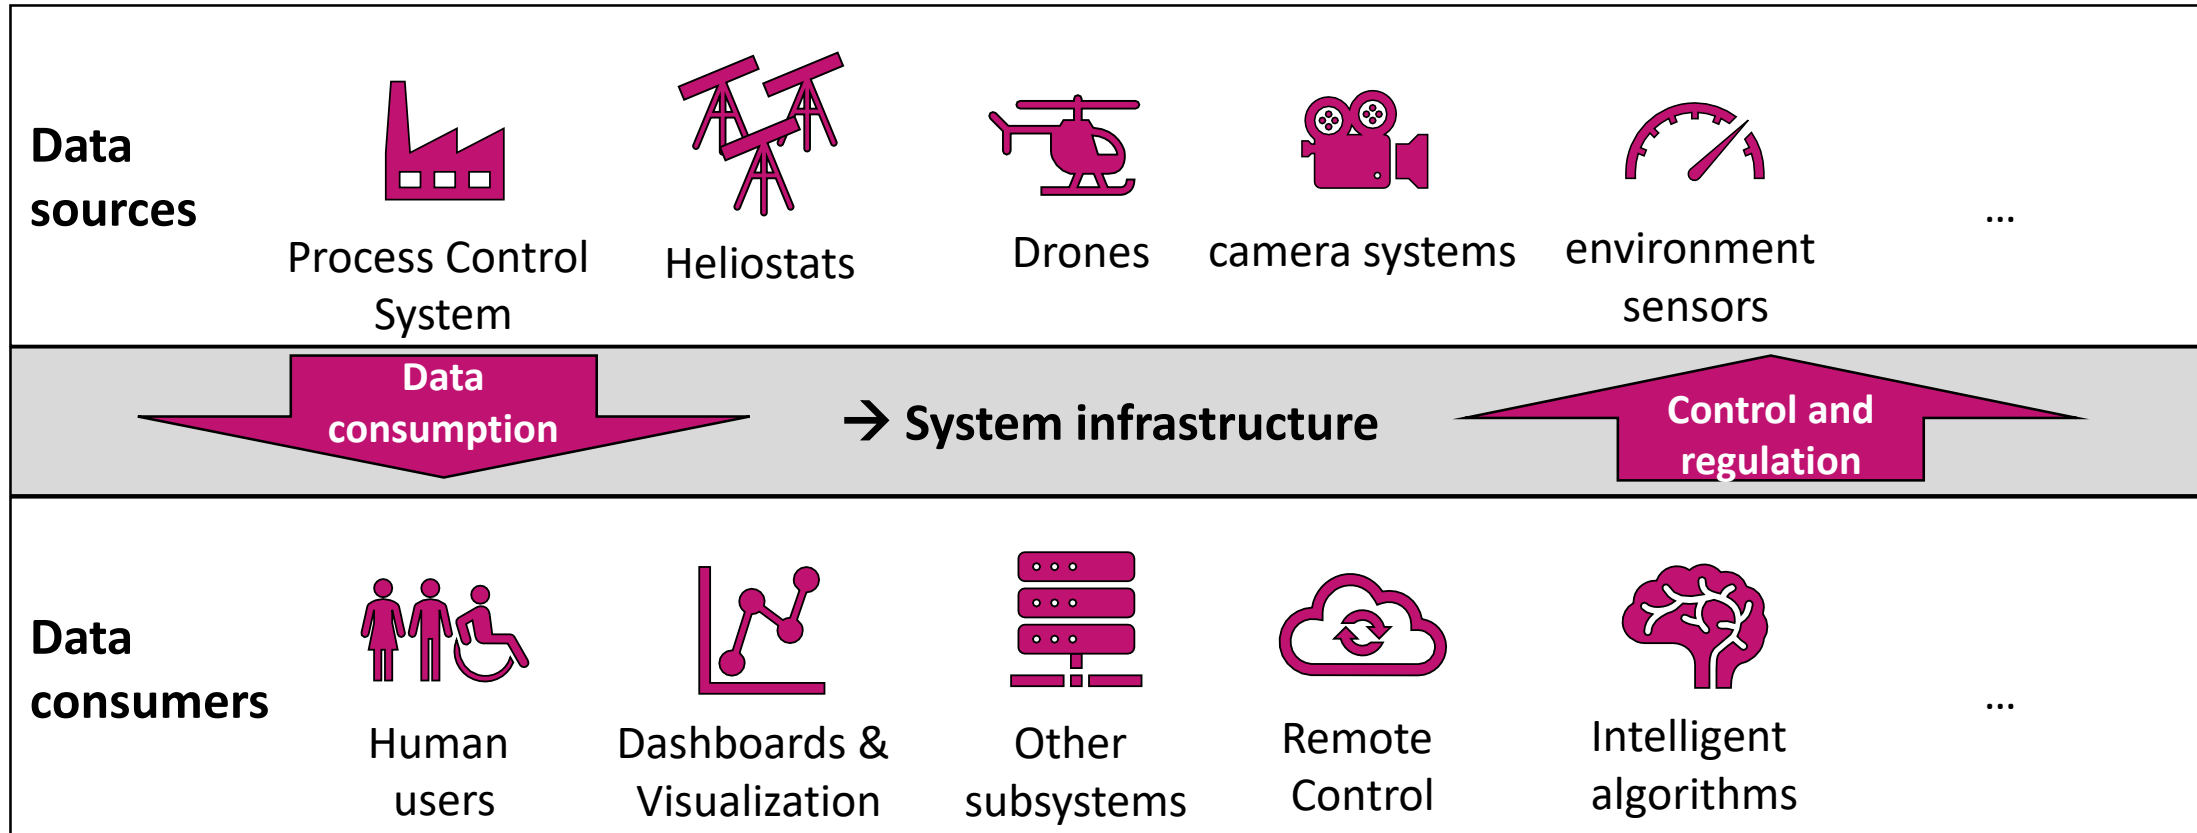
Data sources

Process Control System

Heliostats

Drones

camera systems

environment sensors

...

Data consumption

→ System infrastructure

Control and regulation

Data consumers

Human users

Dashboards & Visualization

Other subsystems

Remote Control

Intelligent algorithms

...